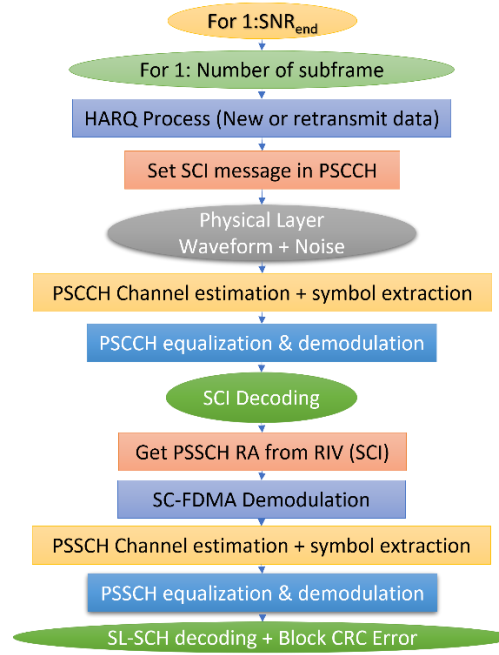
For 1:SNR$_{end}$

For 1: Number of subframe

HARQ Process (New or retransmit data)

Set SCI message in PSCCH

Physical Layer
Waveform + Noise

PSCCH Channel estimation + symbol extraction

PSCCH equalization & demodulation

SCI Decoding

Get PSSCH RA from RIV (SCI)

SC-FDMA Demodulation

PSSCH Channel estimation + symbol extraction

PSSCH equalization & demodulation

SL-SCH decoding + Block CRC Error